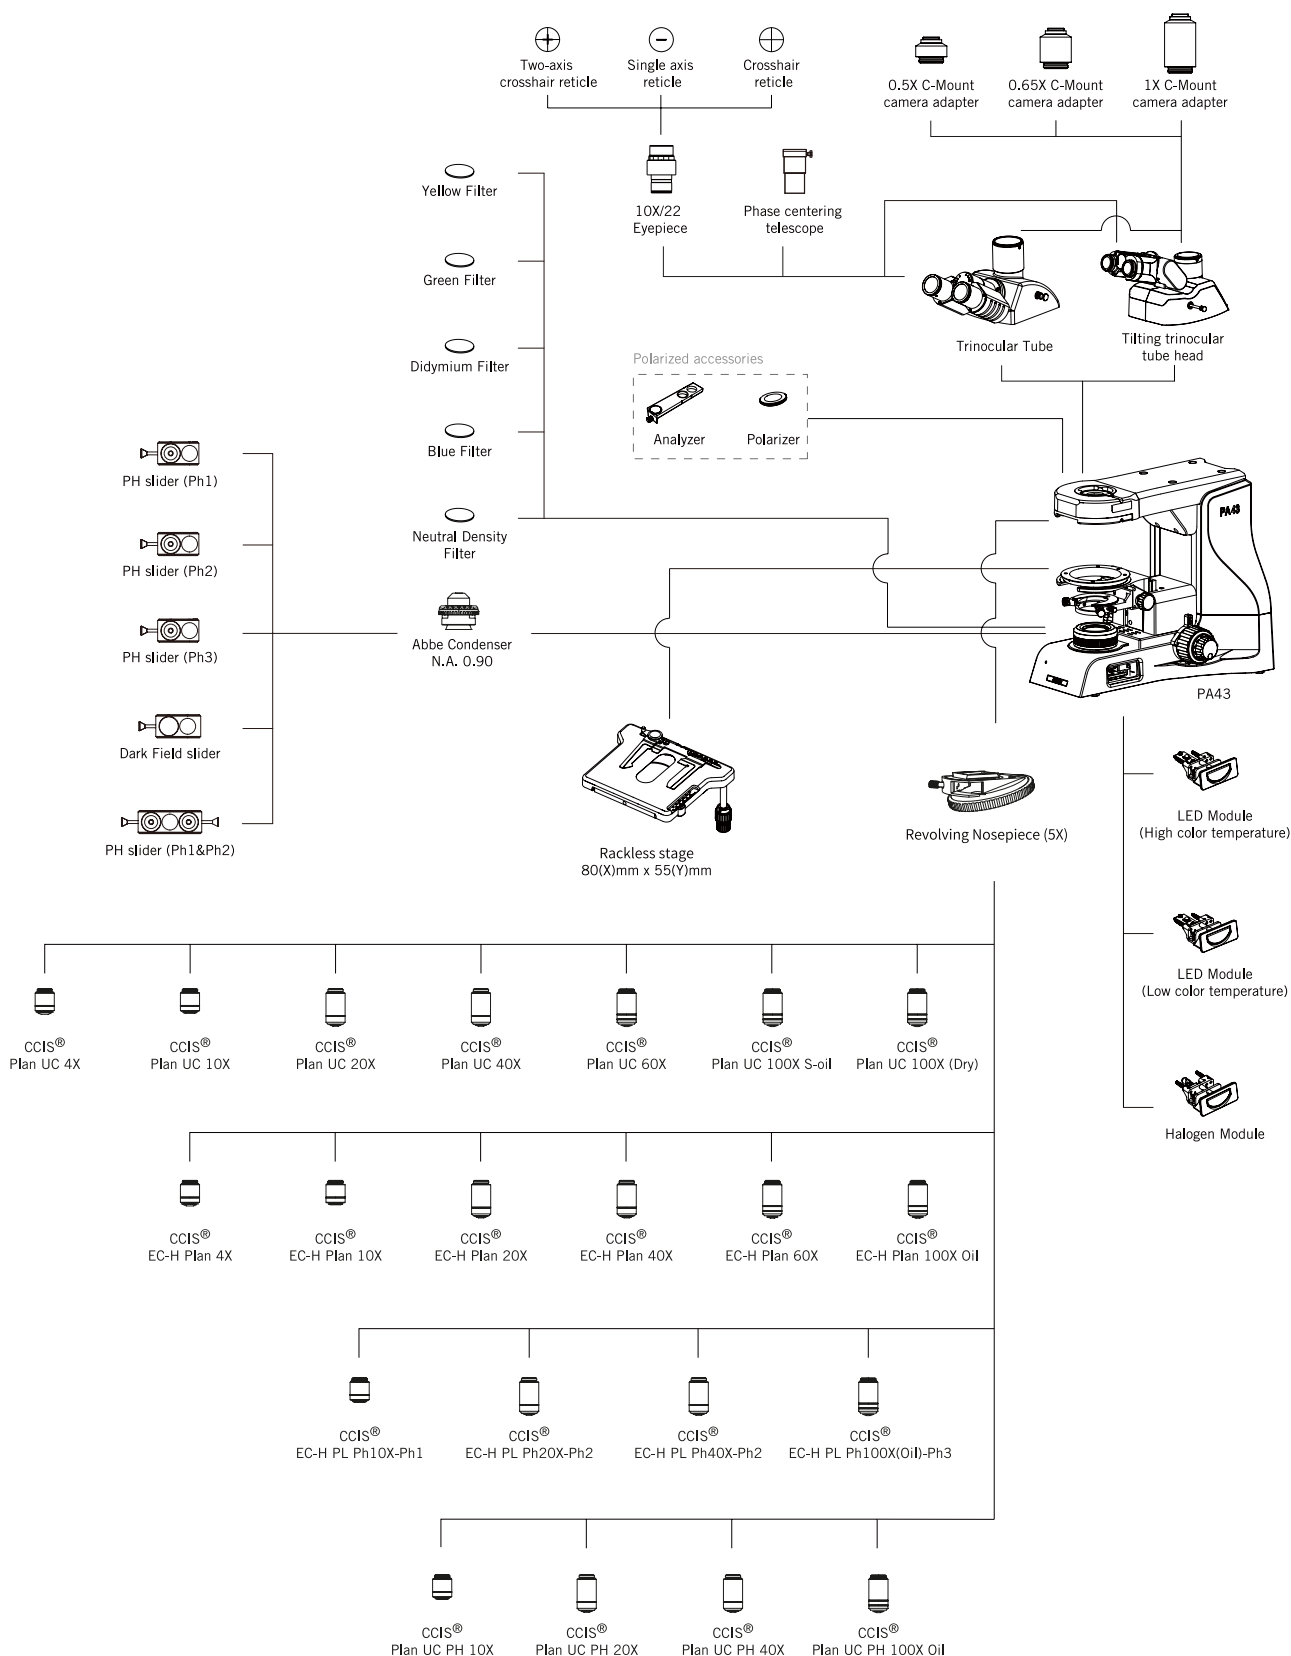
Two-axis crosshair reticle

Single axis reticle

Crosshair reticle

0.5X C-Mount camera adapter

0.65X C-Mount camera adapter

1X C-Mount camera adapter

Yellow Filter

10X/22 Eyepiece

Phase centering telescope

Green Filter

Didymium Filter

Polarized accessories

Trinocular Tube

Tilting trinocular tube head

Analyzer

Polarizer

Blue Filter

PH slider (Ph1)

Neutral Density Filter

PA43

PH slider (Ph2)

PH slider (Ph3)

Abbe Condenser N.A. 0.90

PA43

Dark Field slider

LED Module (High color temperature)

PH slider (Ph1&Ph2)

Rackless stage 80(X)mm x 55(Y)mm

Revolving Nosepiece (5X)

LED Module (Low color temperature)

CCIS® Plan UC 4X

CCIS® Plan UC 10X

CCIS® Plan UC 20X

CCIS® Plan UC 40X

CCIS® Plan UC 60X

CCIS® Plan UC 100X S-oil

CCIS® Plan UC 100X (Dry)

Halogen Module

CCIS® EC-H Plan 4X

CCIS® EC-H Plan 10X

CCIS® EC-H Plan 20X

CCIS® EC-H Plan 40X

CCIS® EC-H Plan 60X

CCIS® EC-H Plan 100X Oil

CCIS® EC-H PL Ph10X-Ph1

CCIS® EC-H PL Ph20X-Ph2

CCIS® EC-H PL Ph40X-Ph2

CCIS® EC-H PL Ph100X(Oil)-Ph3

CCIS® Plan UC PH 10X

CCIS® Plan UC PH 20X

CCIS® Plan UC PH 40X

CCIS® Plan UC PH 100X Oil